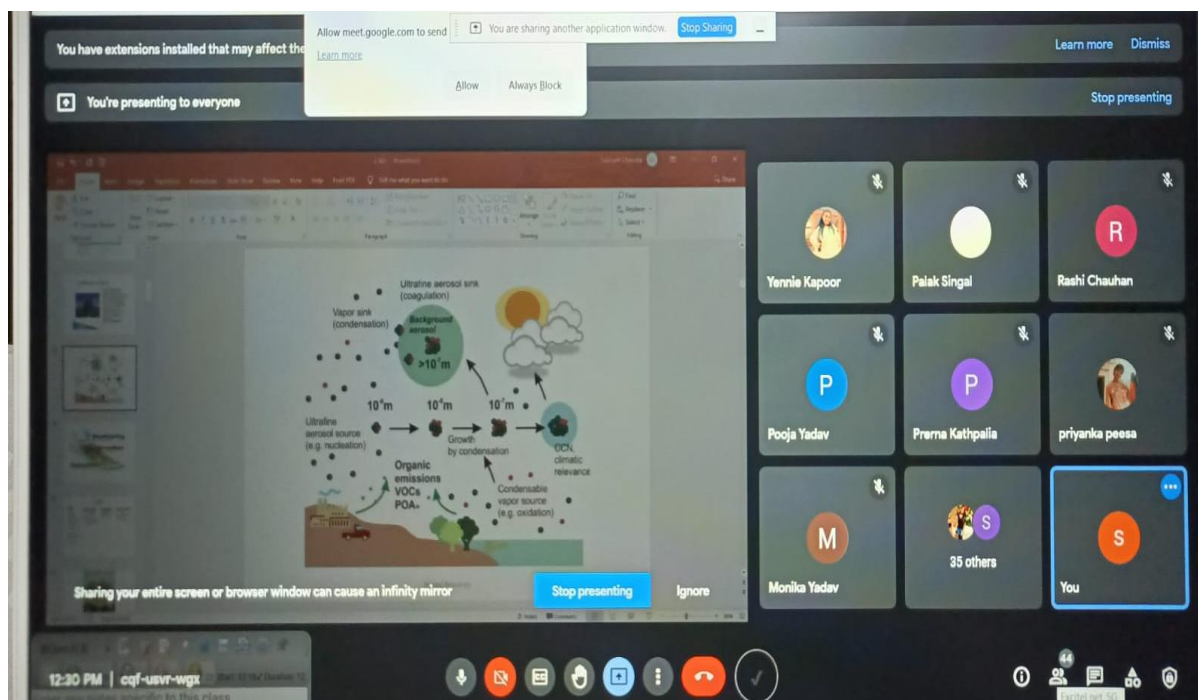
You have extensions installed that may affect the

Allow meet.google.com to send

Learn more

Allow

Always Block

You are sharing another application window.

Stop Sharing

Learn more

Dismiss

You're presenting to everyone

Stop presenting

Ultrafine aerosol sink (coagulation)

Vapor sink (condensation)

Background aerosol

$>10^{-7}m$

$10^{-9}m$

$10^{-8}m$

$10^{-7}m$

Ultrafine aerosol source (e.g. nucleation)

Growth by condensation

CCN, climatic relevance

Organic emissions VOCs POA

Condensable vapor source (e.g. oxidation)

Sharing your entire screen or browser window can cause an infinity mirror

Stop presenting

Ignore

Yennie Kapoor

Palak Singal

R

Rashi Chauhan

P

Pooja Yadav

P

Prerna Kathpalia

priyanka peesa

M

Monika Yadav

S

35 others

S

You

12:30 PM | cqf-usvr-wgx

44

Excitel net 5G